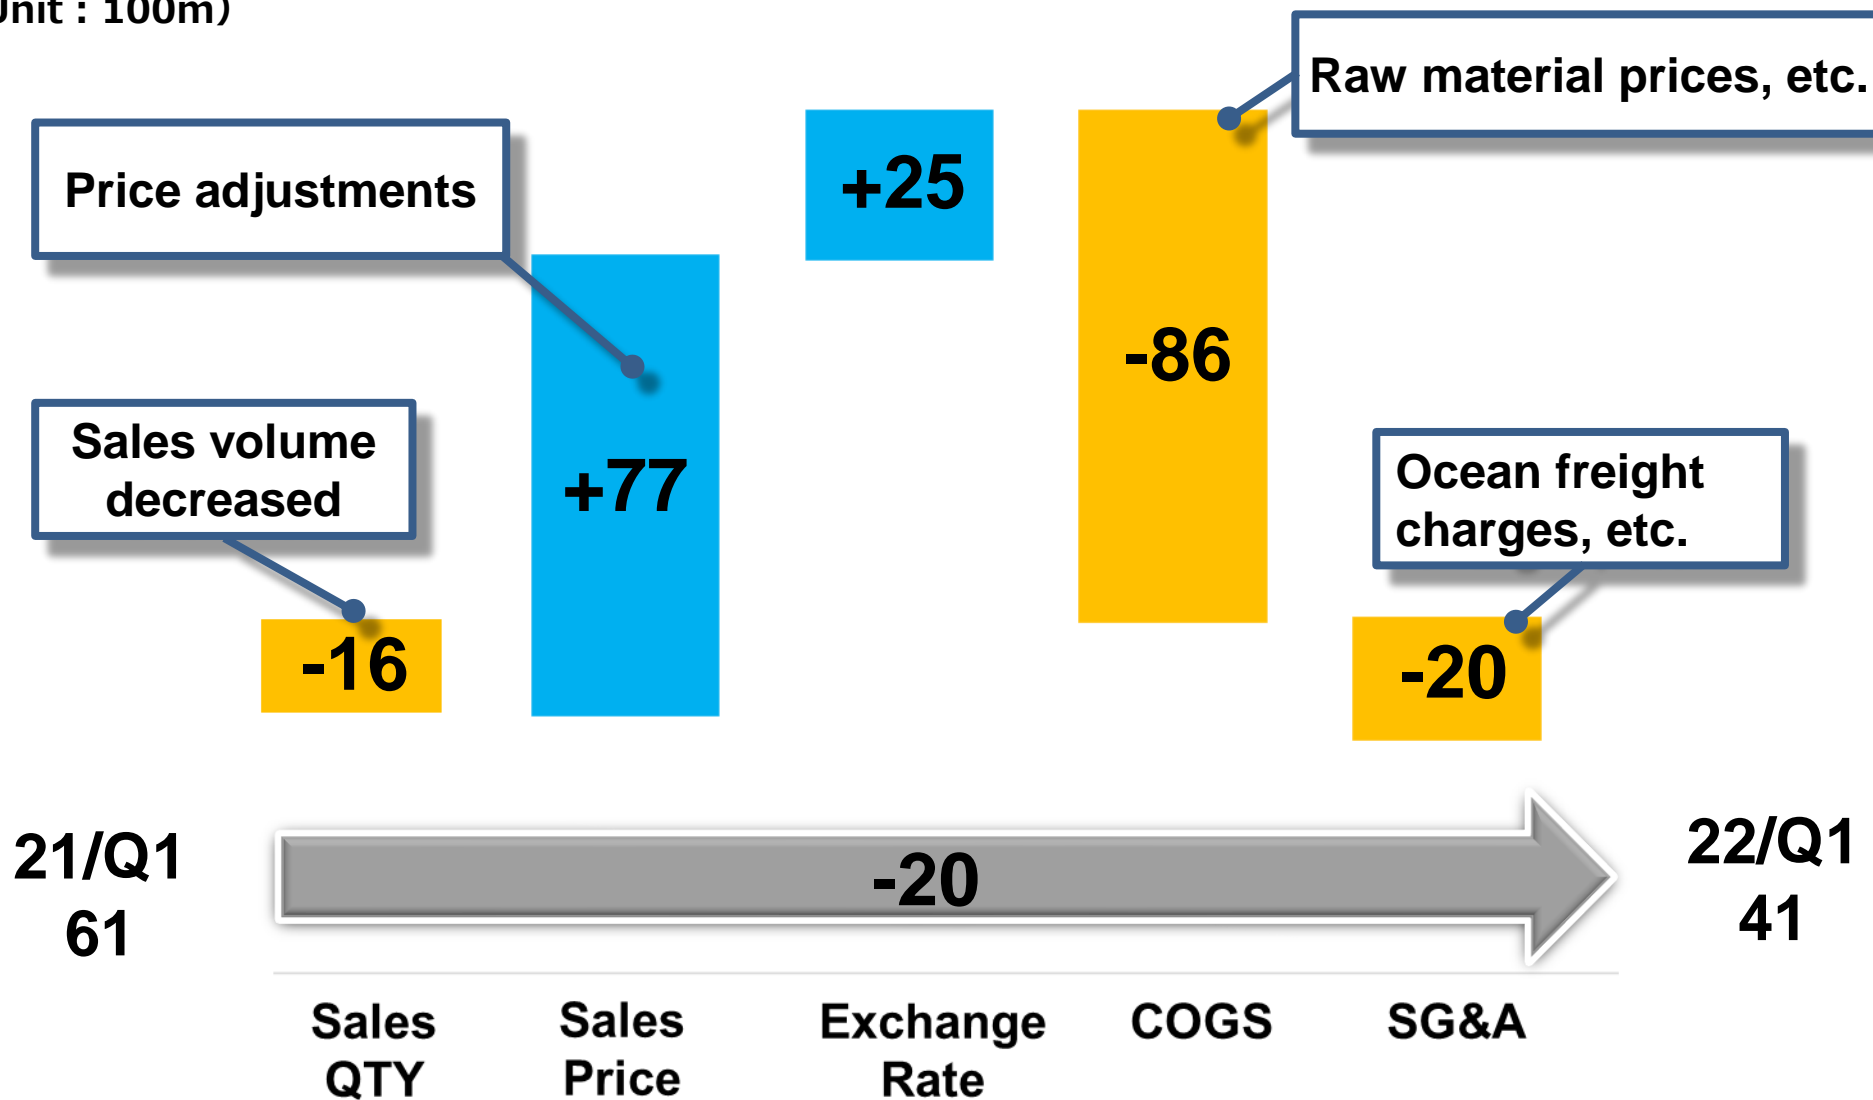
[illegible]nit : 100m)

Raw material prices, etc.

Price adjustments

+25

-86

Sales volume decreased

+77

Ocean freight charges, etc.

-16

-20

21/Q1
61

-20

22/Q1
41

Sales QTY

Sales Price

Exchange Rate

COGS

SG&A